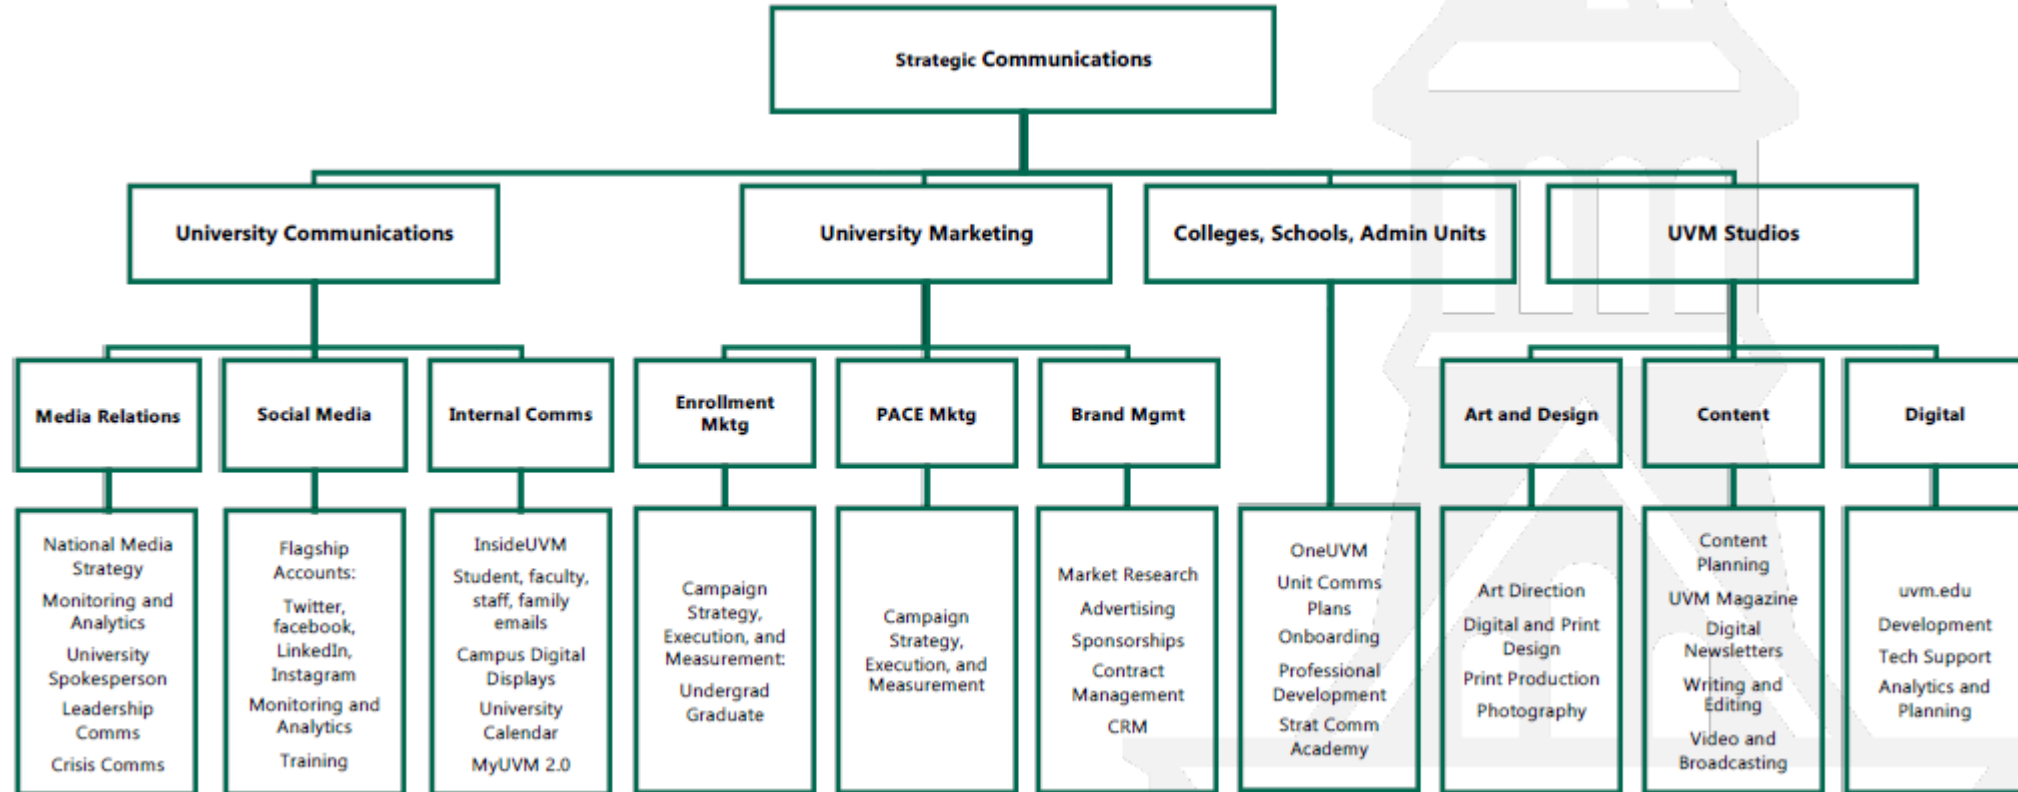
Strategic Communications

University Communications

University Marketing

Colleges, Schools, Admin Units

UVM Studios

Media Relations

National Media Strategy

Monitoring and Analytics

University Spokesperson

Leadership Comms

Crisis Comms

Social Media

Flagship Accounts:

Twitter, facebook, LinkedIn, Instagram

Monitoring and Analytics

Training

Internal Comms

InsideUVM

Student, faculty, staff, family emails

Campus Digital Displays

University Calendar

MyUVM 2.0

Enrollment Mktg

Campaign Strategy, Execution, and Measurement:

Undergrad Graduate

PACE Mktg

Campaign Strategy, Execution, and Measurement

Brand Mgmt

Market Research

Advertising

Sponsorships

Contract Management

CRM

OneUVM

Unit Comms Plans

Onboarding

Professional Development

Strat Comm Academy

Art and Design

Art Direction

Digital and Print Design

Print Production

Photography

Content

Content Planning

UVM Magazine

Digital Newsletters

Writing and Editing

Video and Broadcasting

Digital

uvm.edu

Development

Tech Support

Analytics and Planning